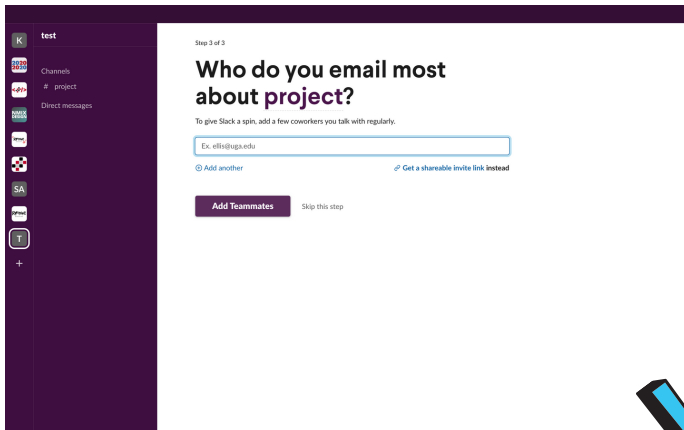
K

test

Channels

# project

Direct messages

SA

T

+

Step 3 of 3

Who do you email most about project?

To give Slack a spin, add a few coworkers you talk with regularly.

Ex. ellis@uga.edu

⊕ Add another

Get a shareable invite link instead

Add Teammates

Skip this step